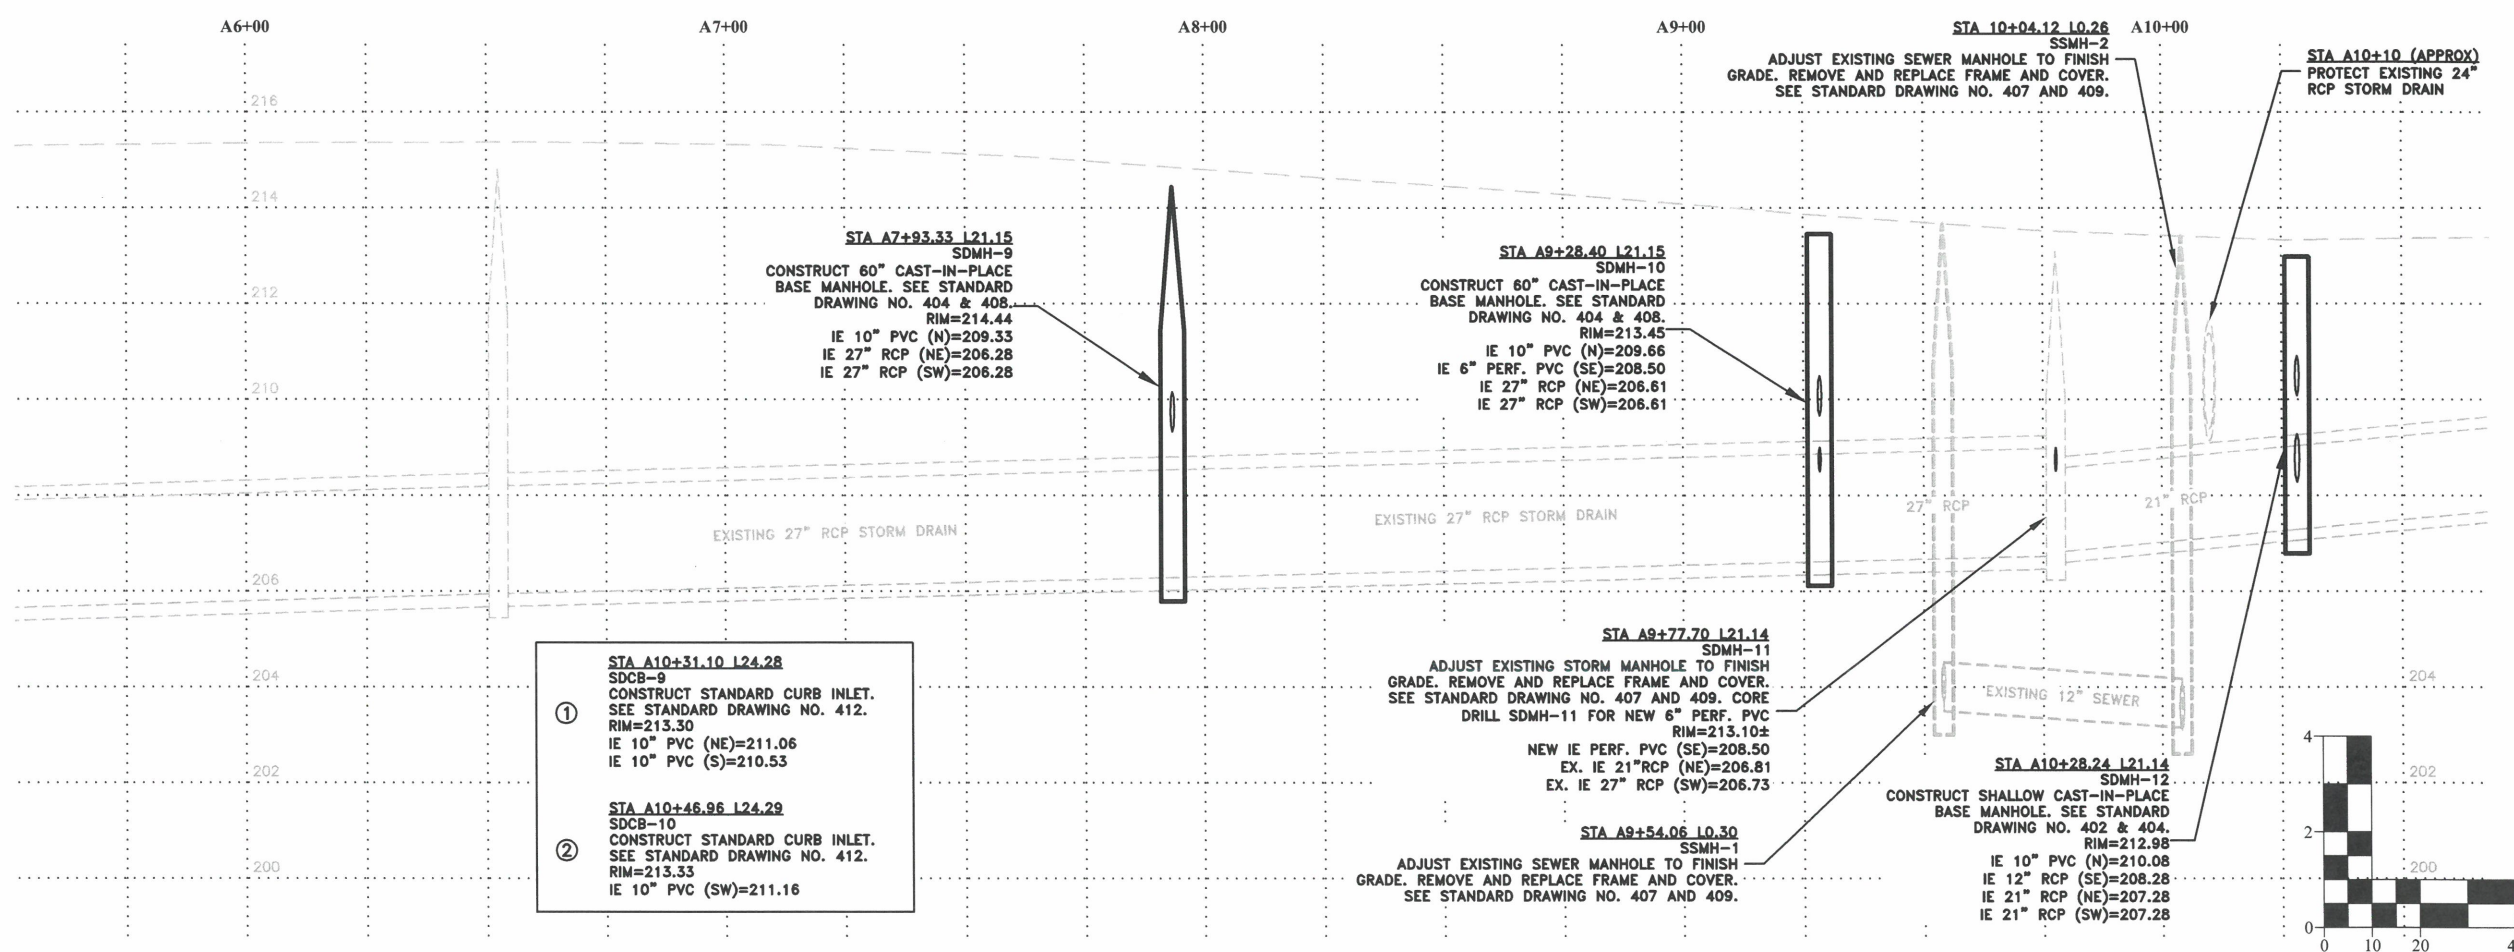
A6+00

A7+00

A8+00

A9+00

STA 10+04.12 L0.26
SSMH-2
ADJUST EXISTING SEWER MANHOLE TO FINISH GRADE. REMOVE AND REPLACE FRAME AND COVER. SEE STANDARD DRAWING NO. 407 AND 409.

A10+00

STA A10+10 (APPROX)
PROTECT EXISTING 24" RCP STORM DRAIN

216

214

212

210

206

204

202

200

STA A7+93.33 L21.15
SDMH-9
CONSTRUCT 60" CAST-IN-PLACE BASE MANHOLE. SEE STANDARD DRAWING NO. 404 & 408.
RIM=214.44
IE 10" PVC (N)=209.33
IE 27" RCP (NE)=206.28
IE 27" RCP (SW)=206.28

STA A9+28.40 L21.15
SDMH-10
CONSTRUCT 60" CAST-IN-PLACE BASE MANHOLE. SEE STANDARD DRAWING NO. 404 & 408.
RIM=213.45
IE 10" PVC (N)=209.66
IE 6" PERF. PVC (SE)=208.50
IE 27" RCP (NE)=206.61
IE 27" RCP (SW)=206.61

EXISTING 27" RCP STORM DRAIN

EXISTING 27" RCP STORM DRAIN

27" RCP

21" RCP

STA A10+31.10 L24.28
SDCB-9
CONSTRUCT STANDARD CURB INLET. SEE STANDARD DRAWING NO. 412.
① RIM=213.30
IE 10" PVC (NE)=211.06
IE 10" PVC (S)=210.53

STA A10+46.96 L24.29
SDCB-10
CONSTRUCT STANDARD CURB INLET. SEE STANDARD DRAWING NO. 412.
② RIM=213.33
IE 10" PVC (SW)=211.16

STA A9+77.70 L21.14
SDMH-11
ADJUST EXISTING STORM MANHOLE TO FINISH GRADE. REMOVE AND REPLACE FRAME AND COVER. SEE STANDARD DRAWING NO. 407 AND 409. CORE DRILL SDMH-11 FOR NEW 6" PERF. PVC
RIM=213.10±
NEW IE PERF. PVC (SE)=208.50
EX. IE 21"RCP (NE)=206.81
EX. IE 27" RCP (SW)=206.73

EXISTING 12" SEWER

STA A9+54.06 L0.30
SSMH-1
ADJUST EXISTING SEWER MANHOLE TO FINISH GRADE. REMOVE AND REPLACE FRAME AND COVER. SEE STANDARD DRAWING NO. 407 AND 409.

STA A10+28.24 L21.14
SDMH-12
CONSTRUCT SHALLOW CAST-IN-PLACE BASE MANHOLE. SEE STANDARD DRAWING NO. 402 & 404.
RIM=212.98
IE 10" PVC (N)=210.08
IE 12" RCP (SE)=208.28
IE 21" RCP (NE)=207.28
IE 21" RCP (SW)=207.28

4
2
0
0 10 20 4